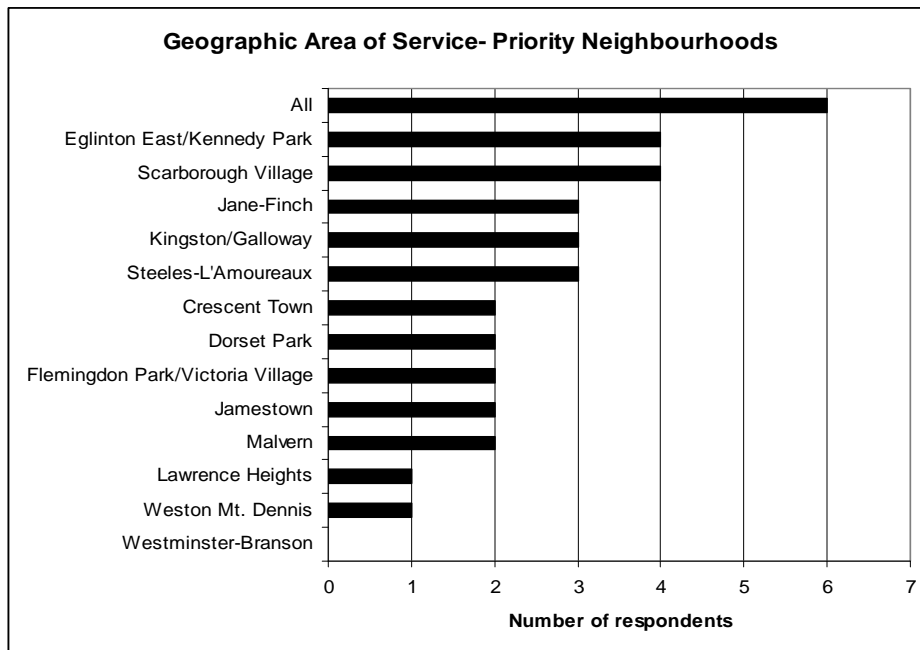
Geographic Area of Service- Priority Neighbourhoods

All
Eglinton East/Kennedy Park
Scarborough Village
Jane-Finch
Kingston/Galloway
Steeles-L'Amoureaux
Crescent Town
Dorset Park
Flemingdon Park/Victoria Village
Jamestown
Malvern
Lawrence Heights
Weston Mt. Dennis
Westminster-Branson

0 1 2 3 4 5 6 7

Number of respondents